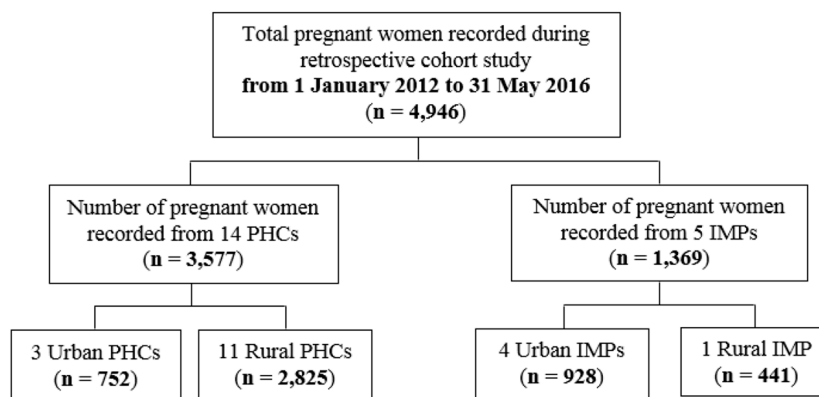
Total pregnant women recorded during retrospective cohort study
from 1 January 2012 to 31 May 2016
(n = 4,946)

Number of pregnant women recorded from 14 PHCs
(n = 3,577)

Number of pregnant women recorded from 5 IMPs
(n = 1,369)

3 Urban PHCs
(n = 752)

11 Rural PHCs
(n = 2,825)

4 Urban IMPs
(n = 928)

1 Rural IMP
(n = 441)